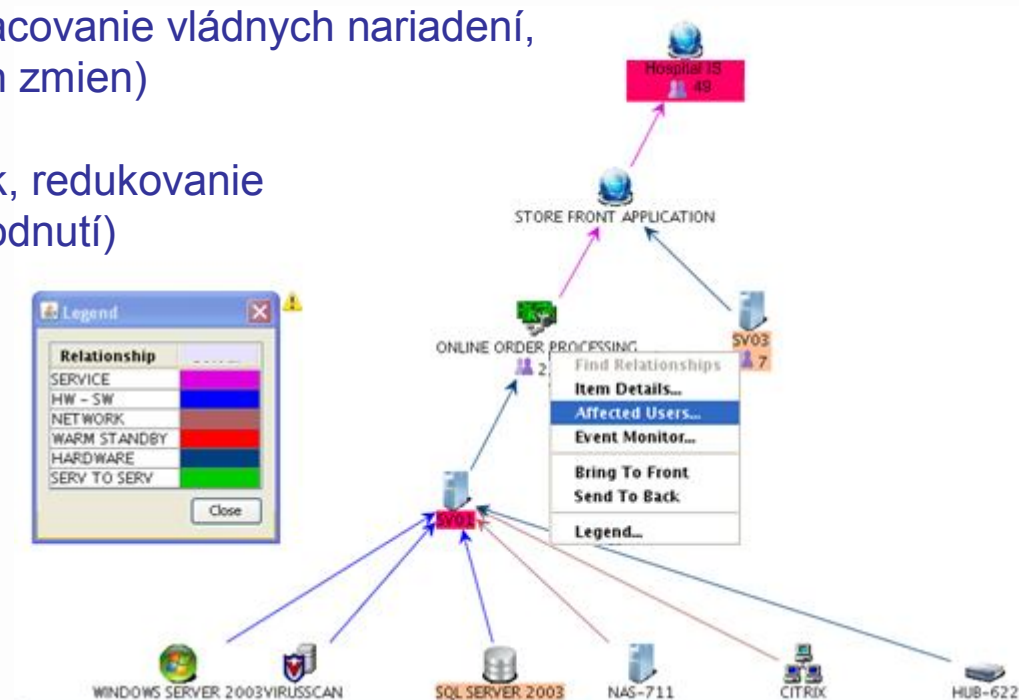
acovanie vládnych nariadení,
n zmien)

k, redukovanie
odnutí)

Legend

| Relationship | |
|---|---|
| SERVICE | |
| HW - SW | |
| NETWORK | |
| WARM STANDBY | |
| HARDWARE | |
| SERV TO SERV | |

Close

Hospital IS
49

STORE FRONT APPLICATION

ONLINE ORDER PROCESSING
2

SV03
7

Find Relationships
Item Details...
Affected Users...
Event Monitor...
Bring To Front
Send To Back
Legend...

SV01

WINDOWS SERVER 2003
VIRUSSCAN
SQL SERVER 2003
NAS-711
CITRIX
HUB-622